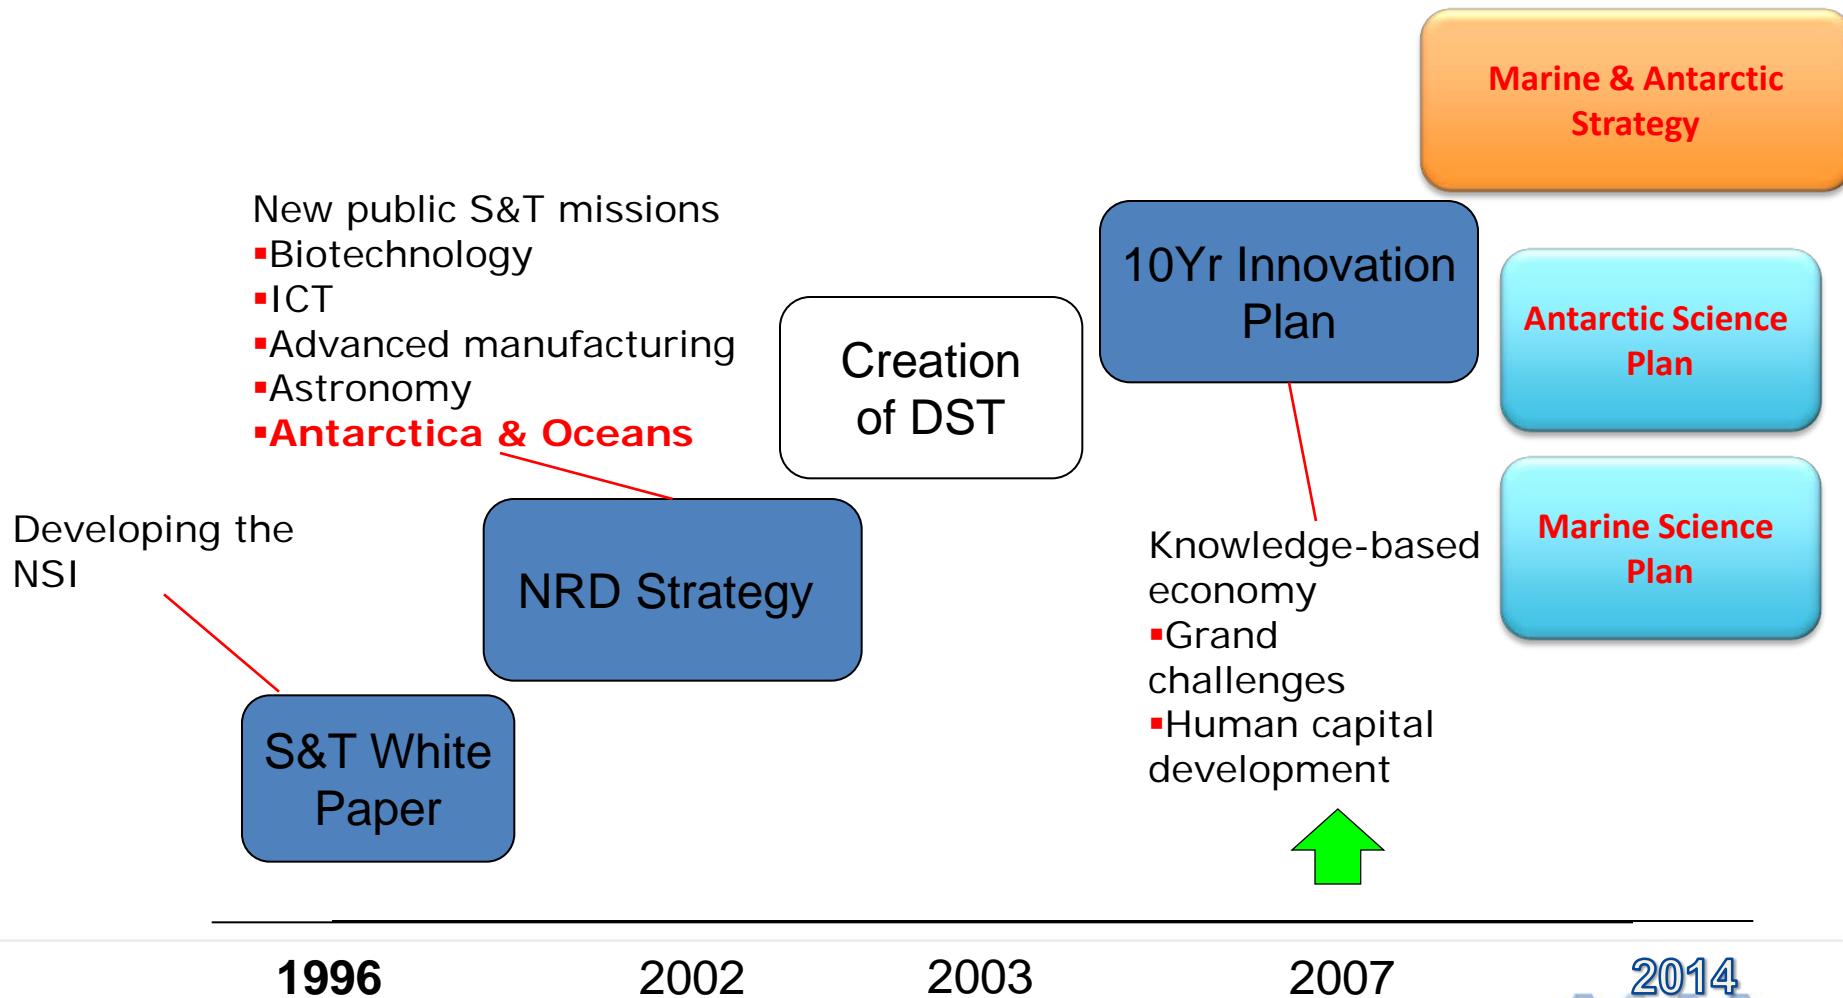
Marine & Antarctic Strategy

New public S&T missions
▪Biotechnology
▪ICT
▪Advanced manufacturing
▪Astronomy
▪Antarctica & Oceans

10Yr Innovation Plan

Antarctic Science Plan

Creation of DST

Developing the NSI

NRD Strategy

Knowledge-based economy
▪Grand challenges
▪Human capital development

Marine Science Plan

S&T White Paper

1996

2002

2003

2007

2014